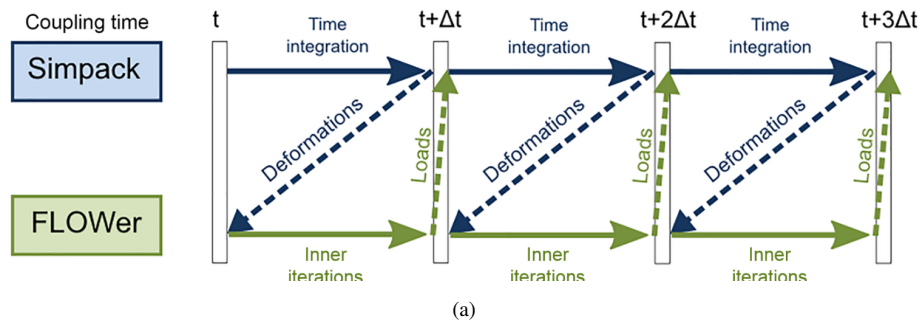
Coupling time

t

t+Δt

t+2Δt

t+3Δt

Simpack

Time integration

Time integration

Time integration

Deformations

Loads

Deformations

Loads

Deformations

Loads

FLOWer

Inner iterations

Inner iterations

Inner iterations

(a)